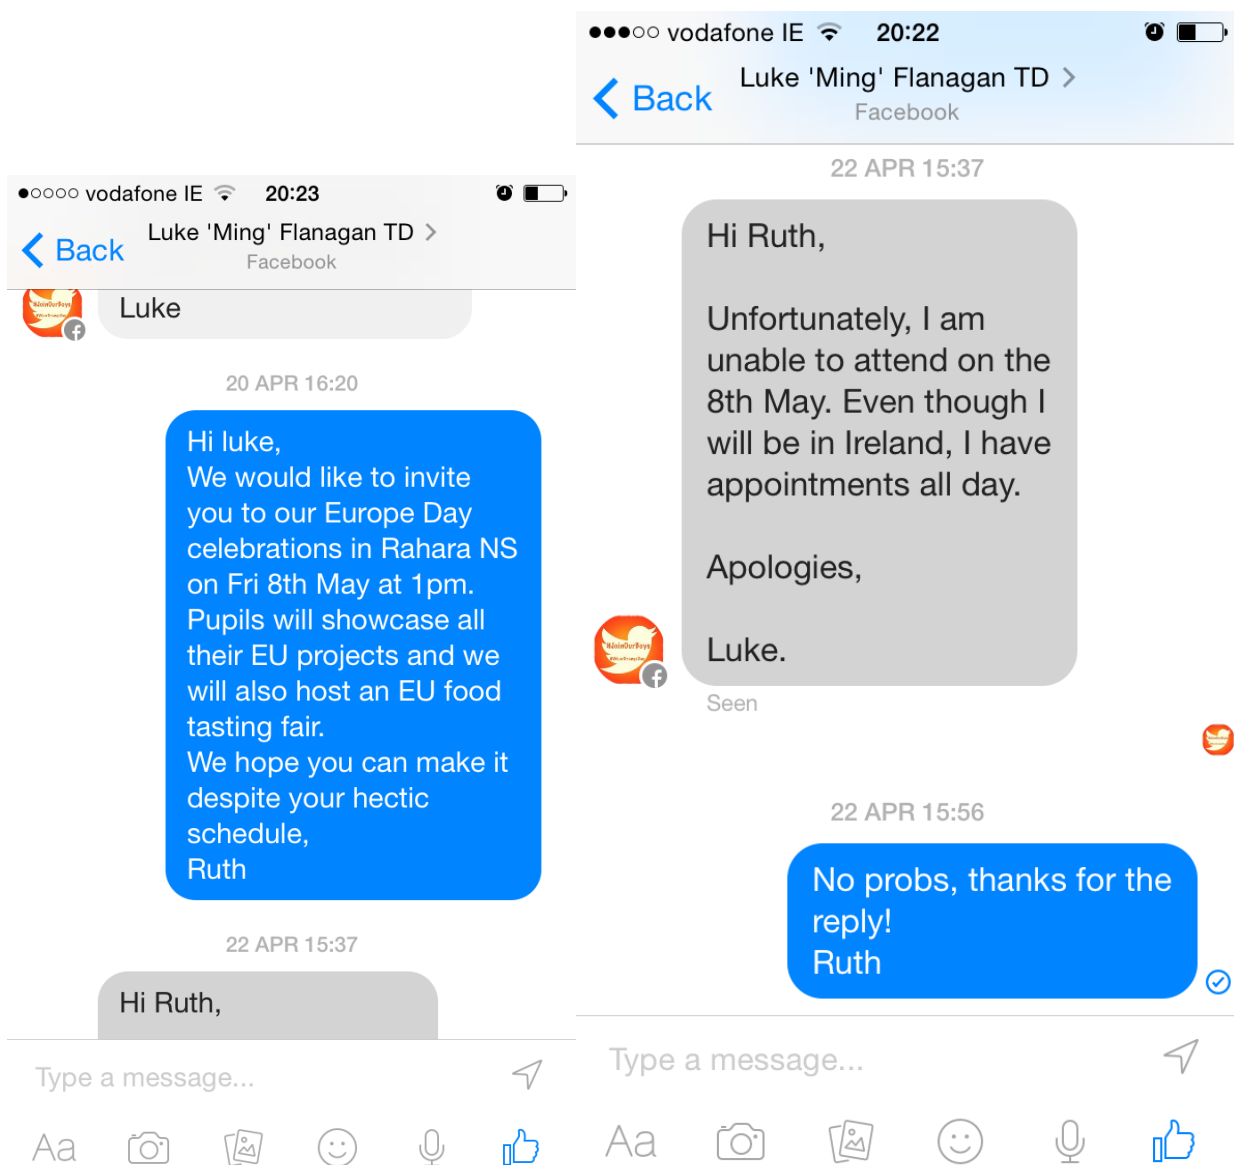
●○○○○ vodafone IE 20:23

Back Luke 'Ming' Flanagan TD >
Facebook

Luke

20 APR 16:20

Hi luke,
We would like to invite you to our Europe Day celebrations in Rahara NS on Fri 8th May at 1pm.
Pupils will showcase all their EU projects and we will also host an EU food tasting fair.
We hope you can make it despite your hectic schedule,
Ruth

22 APR 15:37

Hi Ruth,

Type a message...

Aa

●●●○○ vodafone IE 20:22

Back Luke 'Ming' Flanagan TD >
Facebook

22 APR 15:37

Hi Ruth,

Unfortunately, I am unable to attend on the 8th May. Even though I will be in Ireland, I have appointments all day.

Apologies,

Luke.

Seen

22 APR 15:56

No probs, thanks for the reply!
Ruth

Type a message...

Aa